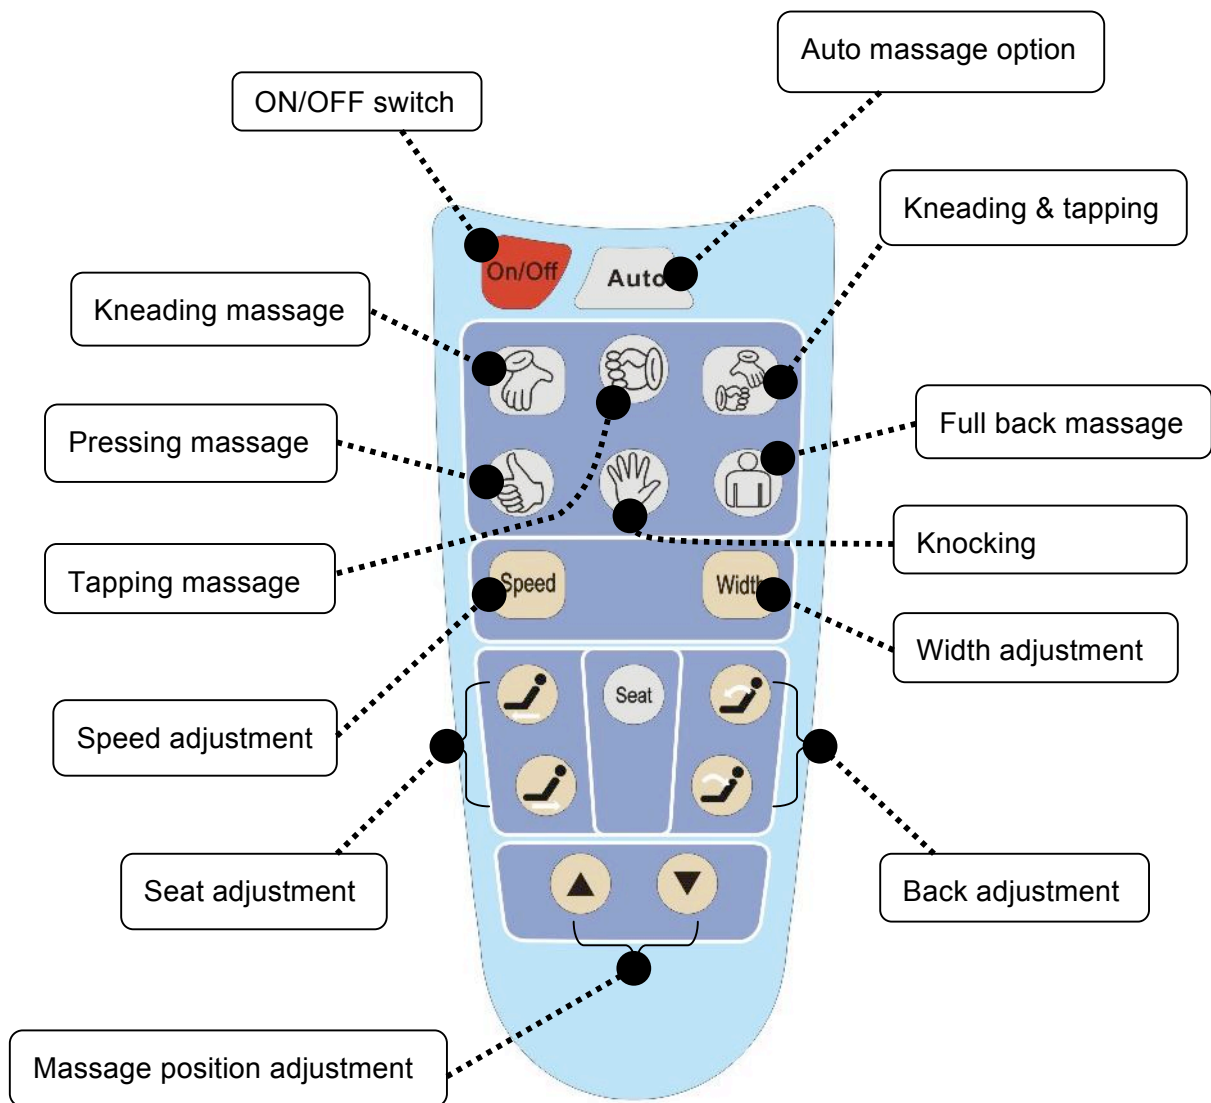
Auto massage option

ON/OFF switch

Kneading & tapping

On/Off

Auto

Kneading massage

Pressing massage

Full back massage

Knocking

Tapping massage

Speed

Width

Width adjustment

Seat

Speed adjustment

Seat adjustment

Back adjustment

Massage position adjustment